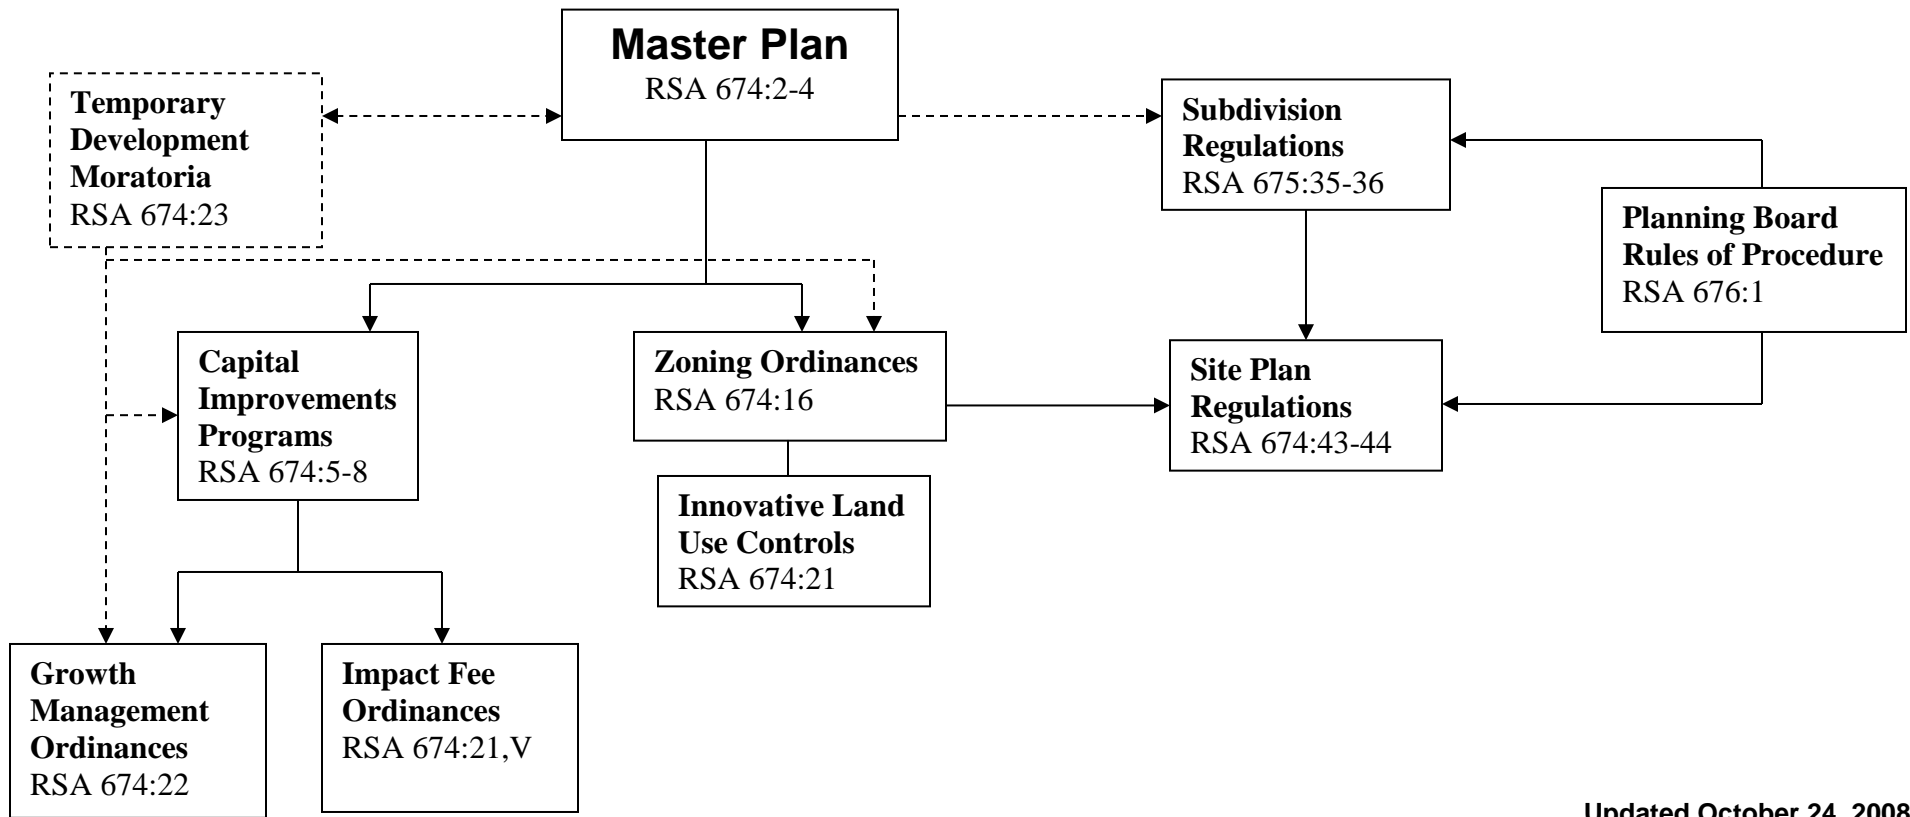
Master Plan
RSA 674:2-4

Temporary Development Moratoria
RSA 674:23

Subdivision Regulations
RSA 675:35-36

Planning Board Rules of Procedure
RSA 676:1

Capital Improvements Programs
RSA 674:5-8

Zoning Ordinances
RSA 674:16

Site Plan Regulations
RSA 674:43-44

Innovative Land Use Controls
RSA 674:21

Growth Management Ordinances
RSA 674:22

Impact Fee Ordinances
RSA 674:21,V

Updated October 24, 2008